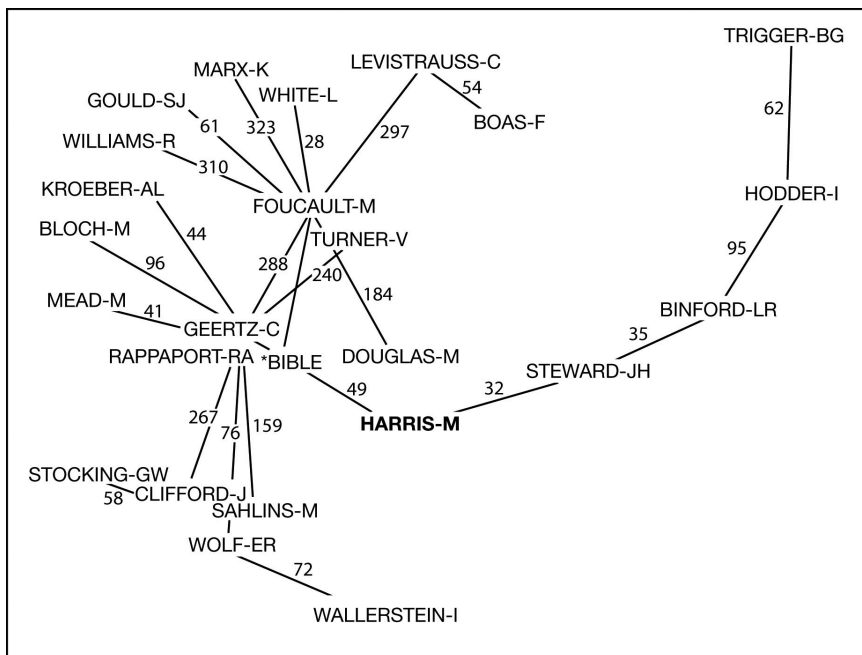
TRIGGER-BG
LEVISTRAUSS-C
MARX-K
54
WHITE-L
GOULD-SJ
BOAS-F
62
61
323
28
297
WILLIAMS-R
310
KROEBER-AL
HODDER-I
FOUCAULT-M
44
BLOCH-M
TURNER-V
95
96
288
240
184
MEAD-M
BINFORD-LR
41
GEERTZ-C
35
RAPPAPORT-RA
*BIBLE
DOUGLAS-M
STEWARD-JH
49
32
HARRIS-M
267
76
159
STOCKING-GW
58
CLIFFORD-J
SAHLINS-M
WOLF-ER
72
WALLERSTEIN-I